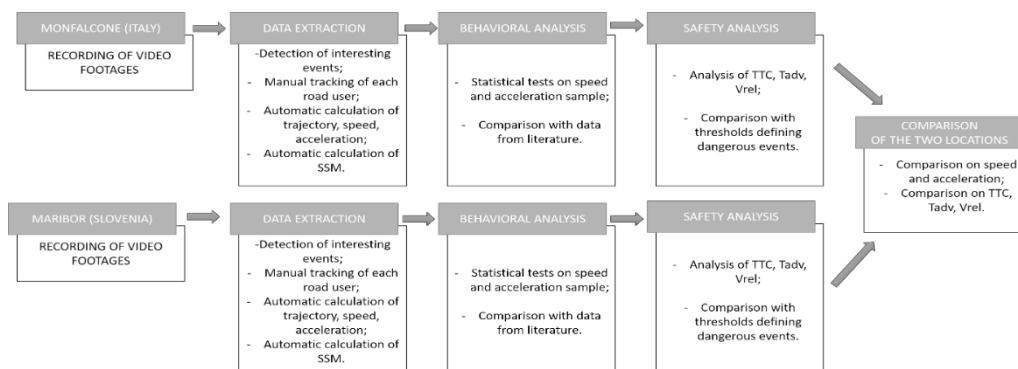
MONFALCONE (ITALY)

RECORDING OF VIDEO FOOTAGES

DATA EXTRACTION

-Detection of interesting events;
- Manual tracking of each road user;
- Automatic calculation of trajectory, speed, acceleration;
- Automatic calculation of SSM.

BEHAVIORAL ANALYSIS

- Statistical tests on speed and acceleration sample;
- Comparison with data from literature.

SAFETY ANALYSIS

- Analysis of TTC, Tadv, Vrel;
- Comparison with thresholds defining dangerous events.

COMPARISON OF THE TWO LOCATIONS

- Comparison on speed and acceleration;
- Comparison on TTC, Tadv, Vrel.

MARIBOR (SLOVENIA)

RECORDING OF VIDEO FOOTAGES

DATA EXTRACTION

-Detection of interesting events;
- Manual tracking of each road user;
- Automatic calculation of trajectory, speed, acceleration;
- Automatic calculation of SSM.

BEHAVIORAL ANALYSIS

- Statistical tests on speed and acceleration sample;
- Comparison with data from literature.

SAFETY ANALYSIS

- Analysis of TTC, Tadv, Vrel;
- Comparison with thresholds defining dangerous events.